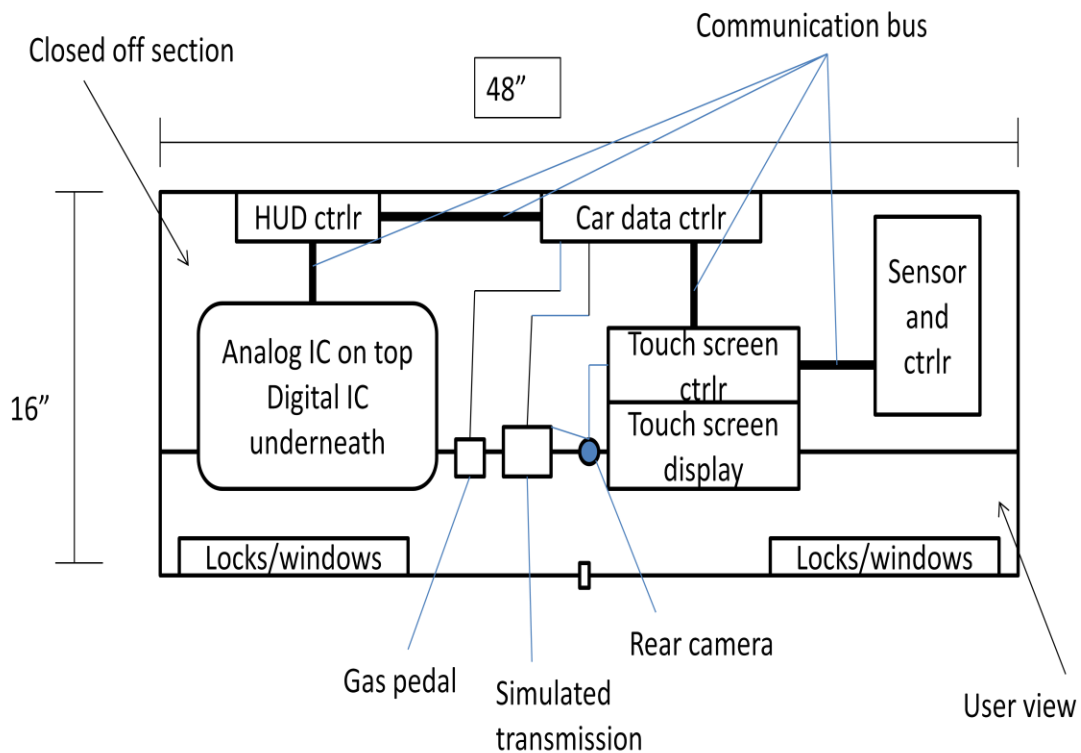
Communication bus

Closed off section

48”

HUD ctrlr

Car data ctrlr

Sensor and ctrlr

Analog IC on top Digital IC underneath

Touch screen ctrlr

Touch screen display

16”

Locks/windows

Locks/windows

Rear camera

Gas pedal

Simulated transmission

User view